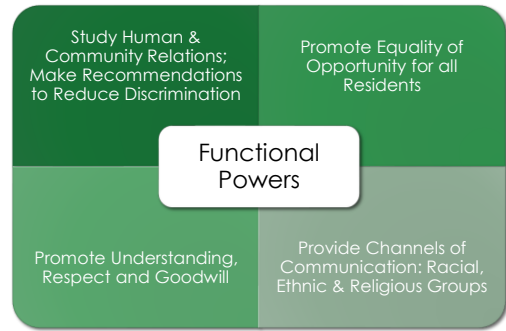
Study Human & Community Relations; Make Recommendations to Reduce Discrimination

Promote Equality of Opportunity for all Residents

Functional Powers

Promote Understanding, Respect and Goodwill

Provide Channels of Communication: Racial, Ethnic & Religious Groups